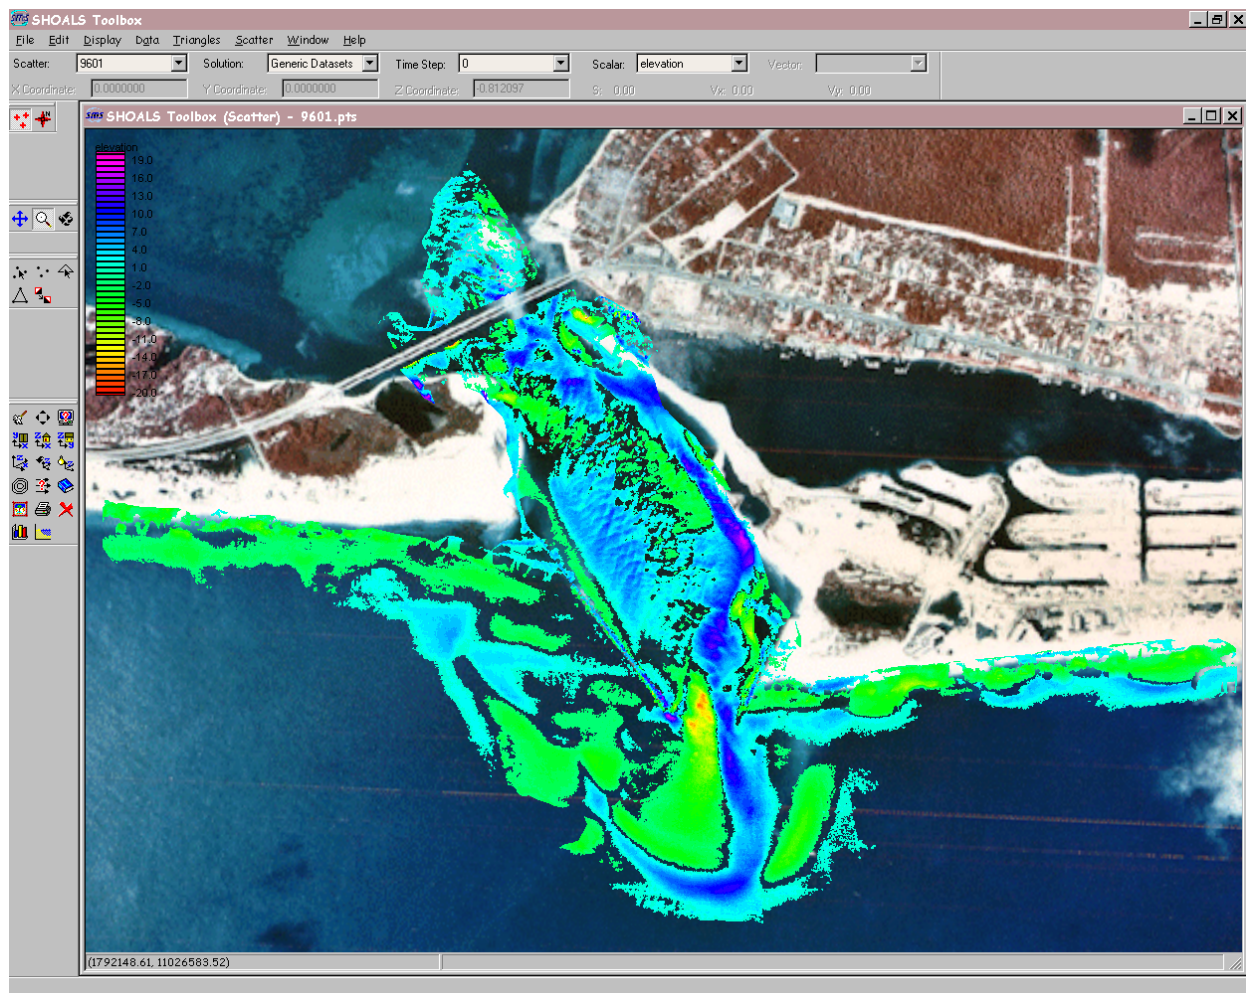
SHOALS Toolbox

File Edit Display Data Triangles Scatter Window Help

Scatter: 9601 Solution: Generic Datasets Time Step: 0 Scalar: elevation Vector:

X Coordinate: 0.0000000 Y Coordinate: 0.0000000 Z Coordinate: -0.812097 S: 0.00 Vx: 0.00 Vy: 0.00

SHOALS Toolbox (Scatter) - 9601.pts

elevation
19.0
16.0
13.0
10.0
7.0
4.0
1.0
-2.0
-5.0
-8.0
-11.0
-14.0
-17.0
-20.0

(1792148.61, 11026583.52)